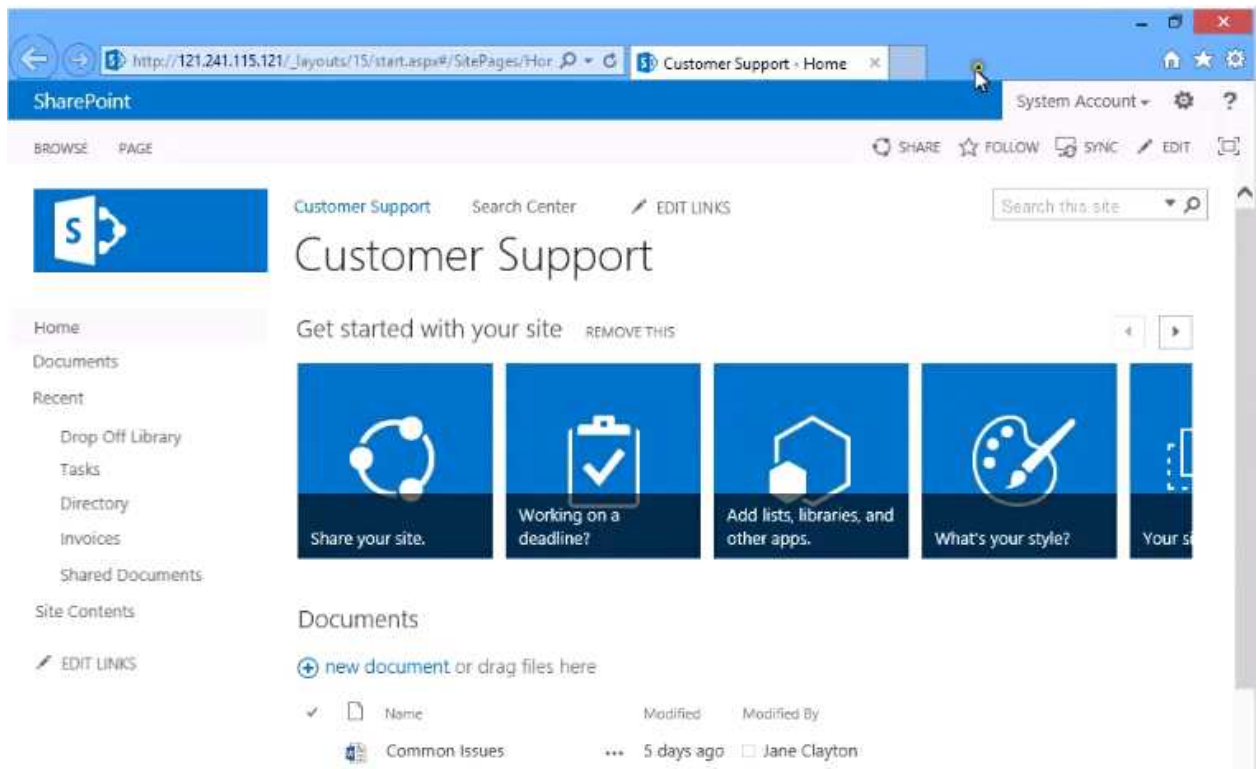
http://121.241.115.121/_layouts/15/start.aspx#/SitePages/Hor
Customer Support - Home

SharePoint
System Account
?

BROWSE PAGE
SHARE FOLLOW SYNC EDIT

Customer Support Search Center EDIT LINKS
Search this site

Customer Support

Home
Documents
Recent
Drop Off Library
Tasks
Directory
Invoices
Shared Documents
Site Contents
EDIT LINKS

Get started with your site REMOVE THIS

Share your site.
Working on a deadline?
Add lists, libraries, and other apps.
What's your style?
Your si

Documents

new document or drag files here

| ✓ | | Name | | Modified | Modified By |
|---|---|---|---|---|---|
| | | Common Issues | ... | 5 days ago | Jane Clayton |